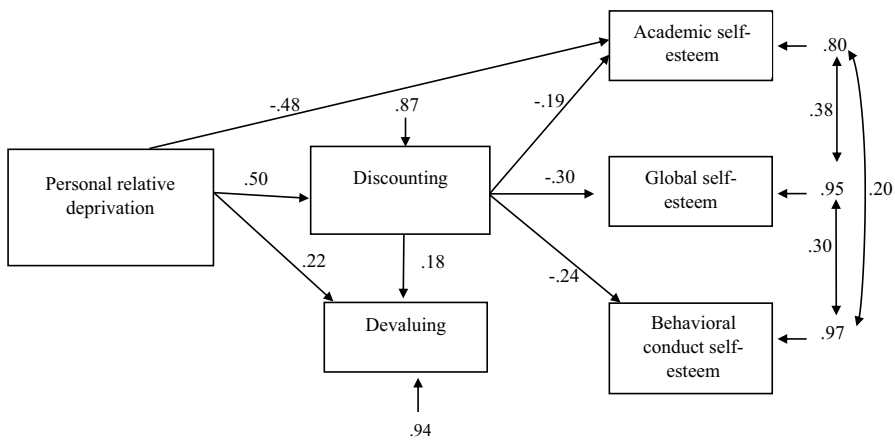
Academic self-esteem

.80

-.48

.87

-.19

.38

Personal relative deprivation

.50

Discounting

-.30

Global self-esteem

.95

.20

.22

.18

.30

-.24

Devaluing

Behavioral conduct self-esteem

.97

.94